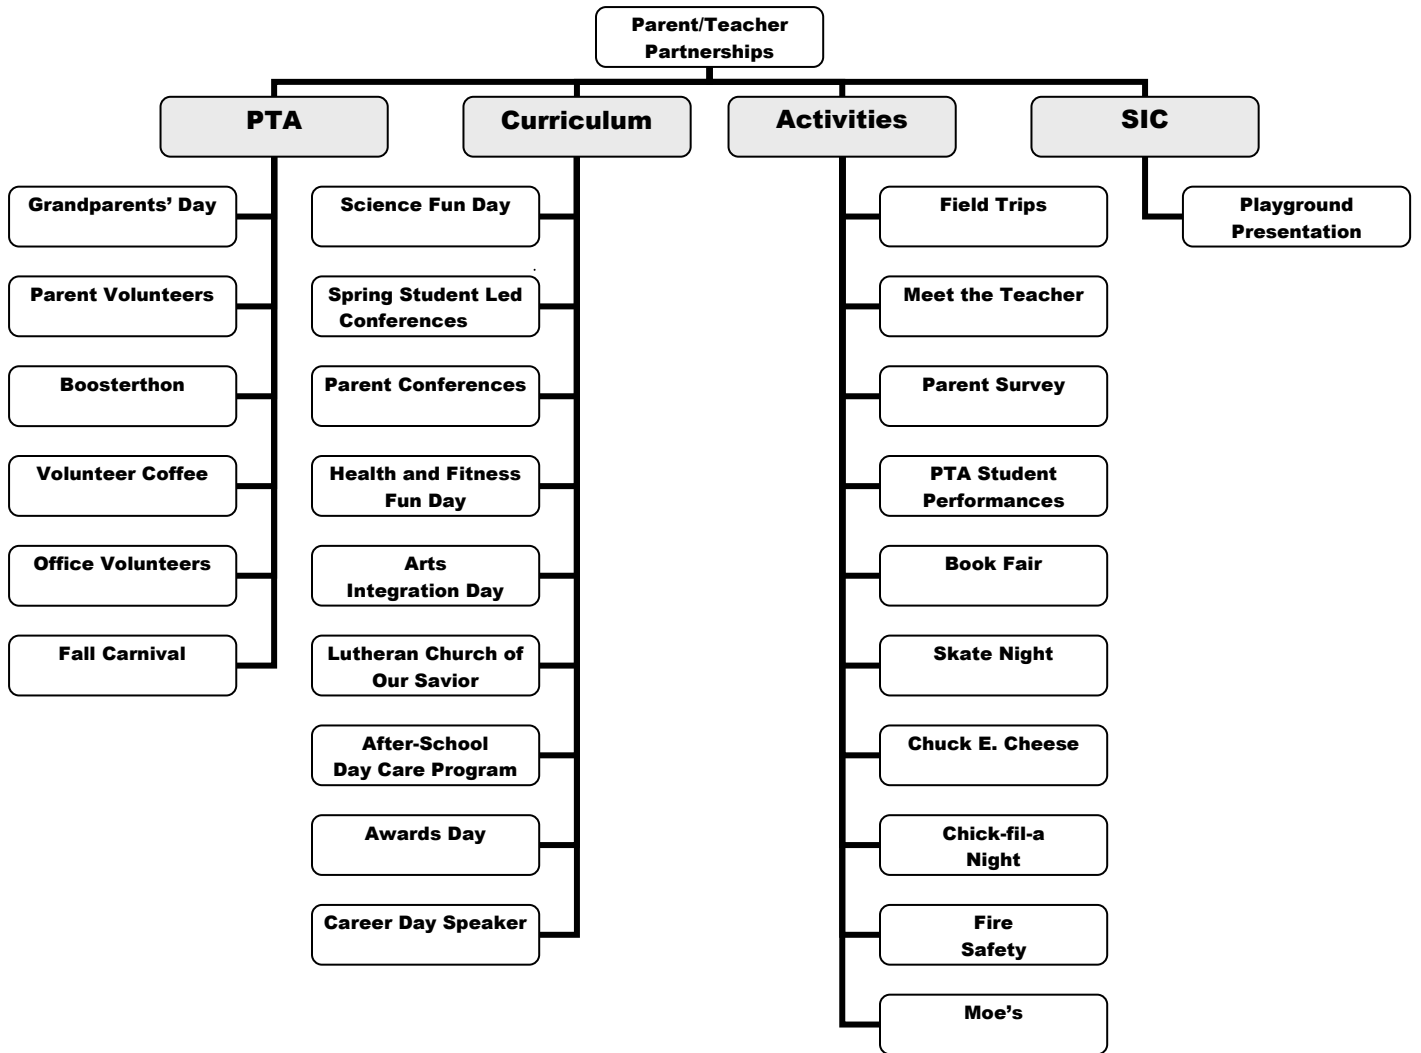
Parent/Teacher Partnerships

PTA

Grandparents' Day

Parent Volunteers

Boosterthon

Volunteer Coffee

Office Volunteers

Fall Carnival

Curriculum

Science Fun Day

Spring Student Led Conferences

Parent Conferences

Health and Fitness Fun Day

Arts Integration Day

Lutheran Church of Our Savior

After-School Day Care Program

Awards Day

Career Day Speaker

Activities

Field Trips

Meet the Teacher

Parent Survey

PTA Student Performances

Book Fair

Skate Night

Chuck E. Cheese

Chick-fil-a Night

Fire Safety

Moe's

SIC

Playground Presentation